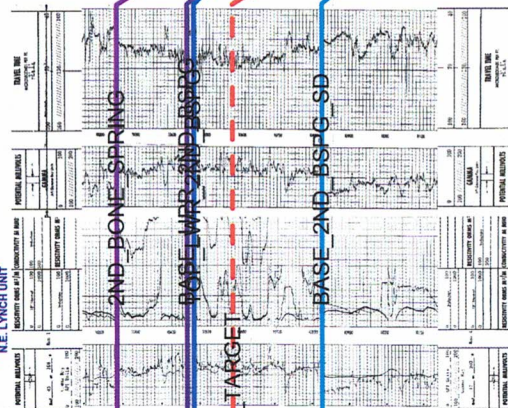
N.E. LYNCH UNIT

2ND_BONE_SPRING

BASE_WFR_2ND_BSPG

TOP_2ND_BSPG

TARGET

BASE_2ND_BSPG_SD

TRAVEL TIME

GAMMA

POTENTIAL MILLIVOLTS

RESISTIVITY OHMS $M^2/M$

CONDUCTIVITY

TRAVEL TIME

GAMMA

POTENTIAL MILLIVOLTS

RESISTIVITY OHMS $M^2/M$

CONDUCTIVITY

POTENTIAL MILLIVOLTS